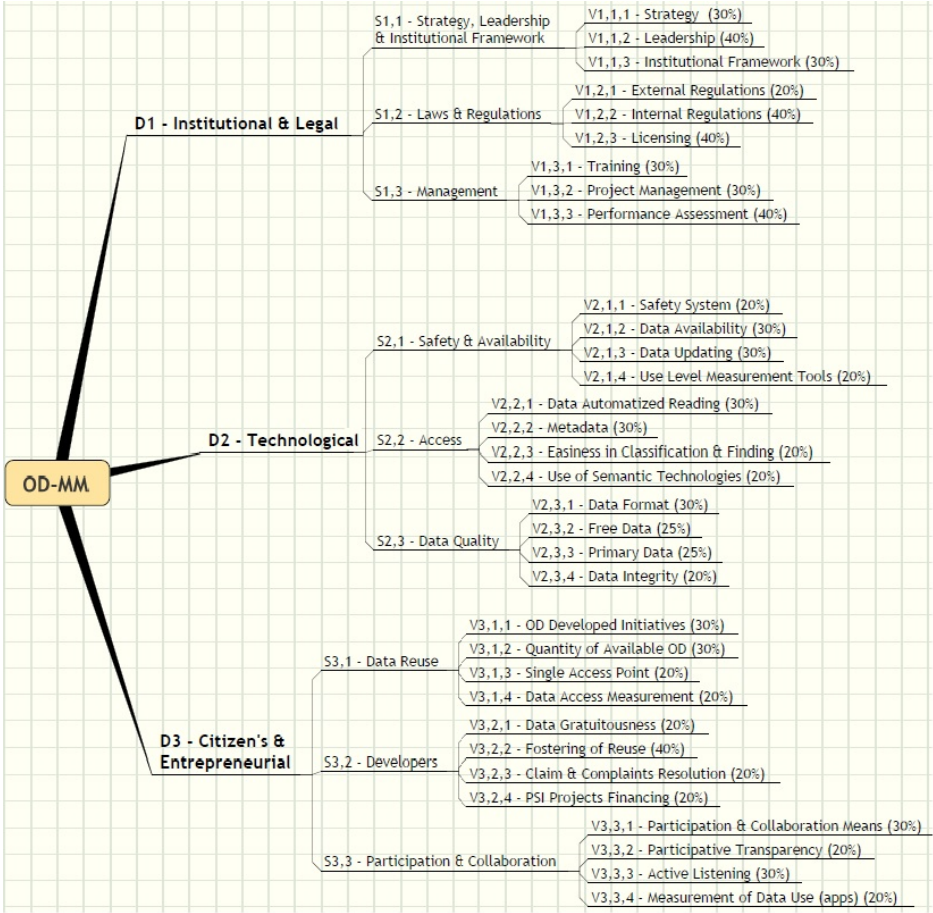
OD-MM

D1 - Institutional & Legal

S1,1 - Strategy, Leadership & Institutional Framework

V1,1,1 - Strategy (30%)

V1,1,2 - Leadership (40%)

V1,1,3 - Institutional Framework (30%)

S1,2 - Laws & Regulations

V1,2,1 - External Regulations (20%)

V1,2,2 - Internal Regulations (40%)

V1,2,3 - Licensing (40%)

S1,3 - Management

V1,3,1 - Training (30%)

V1,3,2 - Project Management (30%)

V1,3,3 - Performance Assessment (40%)

D2 - Technological

S2,1 - Safety & Availability

V2,1,1 - Safety System (20%)

V2,1,2 - Data Availability (30%)

V2,1,3 - Data Updating (30%)

V2,1,4 - Use Level Measurement Tools (20%)

S2,2 - Access

V2,2,1 - Data Automatized Reading (30%)

V2,2,2 - Metadata (30%)

V2,2,3 - Easiness in Classification & Finding (20%)

V2,2,4 - Use of Semantic Technologies (20%)

S2,3 - Data Quality

V2,3,1 - Data Format (30%)

V2,3,2 - Free Data (25%)

V2,3,3 - Primary Data (25%)

V2,3,4 - Data Integrity (20%)

D3 - Citizen's & Entrepreneurial

S3,1 - Data Reuse

V3,1,1 - OD Developed Initiatives (30%)

V3,1,2 - Quantity of Available OD (30%)

V3,1,3 - Single Access Point (20%)

V3,1,4 - Data Access Measurement (20%)

S3,2 - Developers

V3,2,1 - Data Gratuitousness (20%)

V3,2,2 - Fostering of Reuse (40%)

V3,2,3 - Claim & Complaints Resolution (20%)

V3,2,4 - PSI Projects Financing (20%)

S3,3 - Participation & Collaboration

V3,3,1 - Participation & Collaboration Means (30%)

V3,3,2 - Participative Transparency (20%)

V3,3,3 - Active Listening (30%)

V3,3,4 - Measurement of Data Use (apps) (20%)